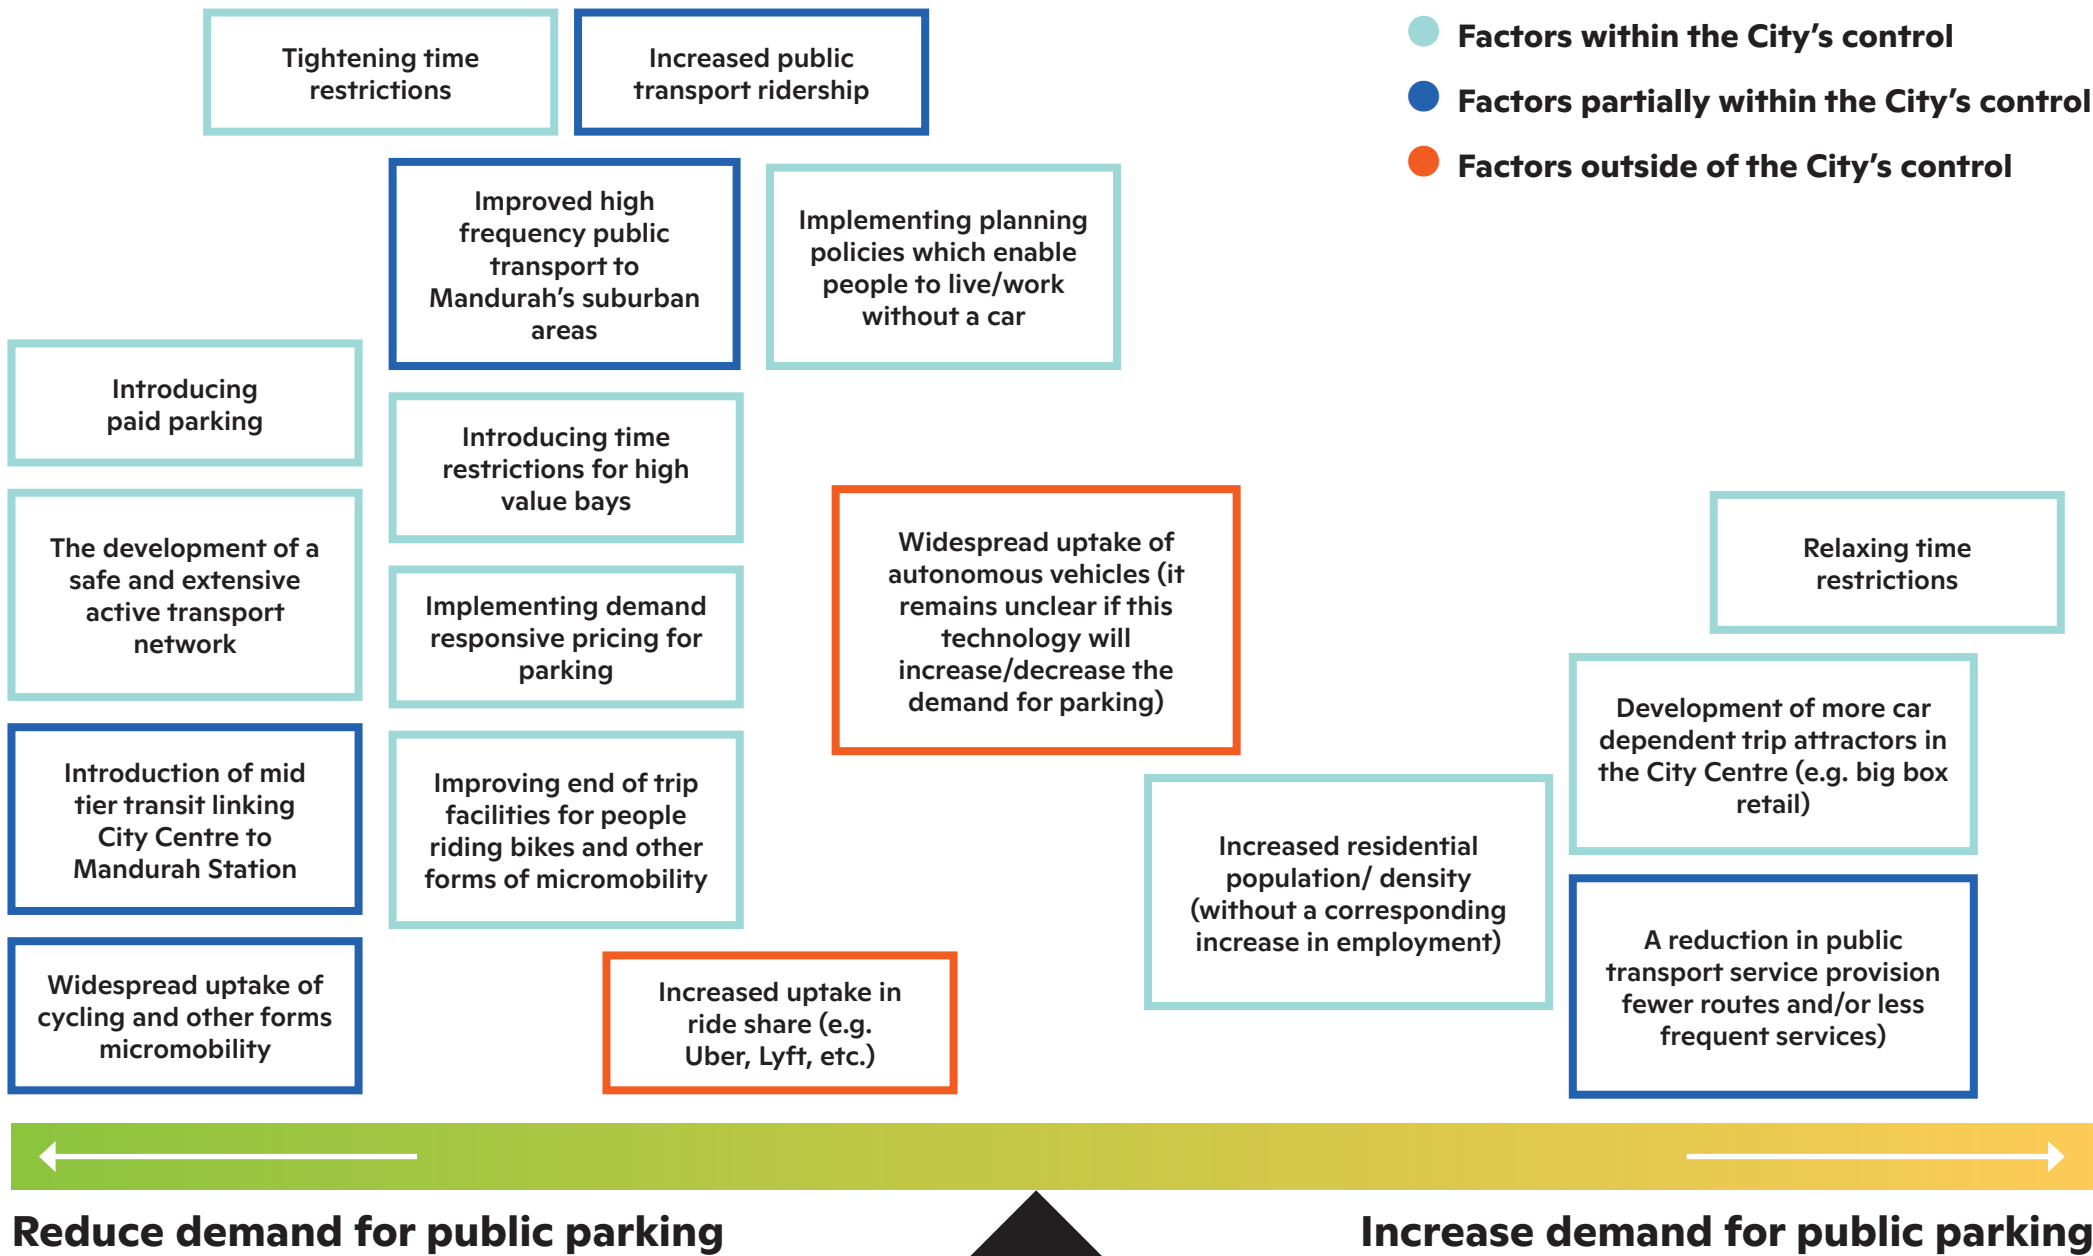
Factors within the City's control

Factors partially within the City's control

Factors outside of the City's control

Tightening time restrictions

Increased public transport ridership

Improved high frequency public transport to Mandurah's suburban areas

Implementing planning policies which enable people to live/work without a car

Introducing paid parking

Introducing time restrictions for high value bays

The development of a safe and extensive active transport network

Implementing demand responsive pricing for parking

Widespread uptake of autonomous vehicles (it remains unclear if this technology will increase/decrease the demand for parking)

Relaxing time restrictions

Development of more car dependent trip attractors in the City Centre (e.g. big box retail)

Introduction of mid tier transit linking City Centre to Mandurah Station

Improving end of trip facilities for people riding bikes and other forms of micromobility

Increased residential population/ density (without a corresponding increase in employment)

A reduction in public transport service provision fewer routes and/or less frequent services)

Widespread uptake of cycling and other forms micromobility

Increased uptake in ride share (e.g. Uber, Lyft, etc.)

Reduce demand for public parking

Increase demand for public parking